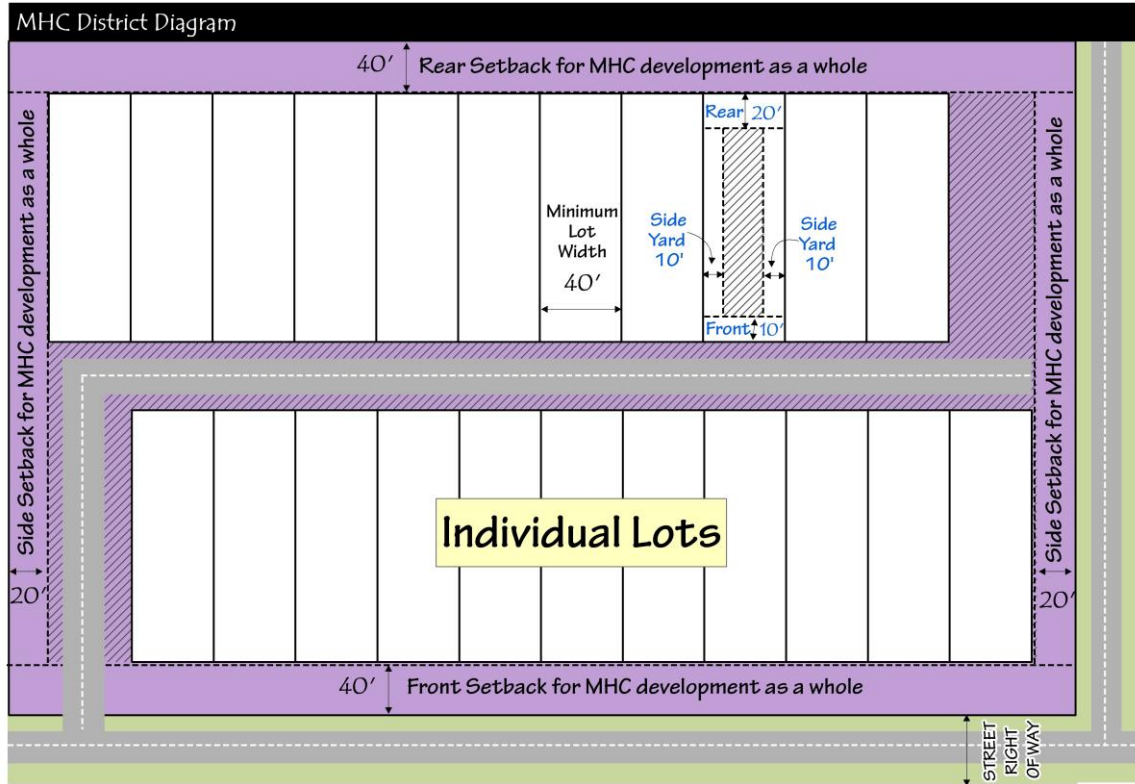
MHC District Diagram

40′ Rear Setback for MHC development as a whole

Side Setback for MHC development as a whole

Rear 20′

Minimum Lot Width 40′

Side Yard 10′

Side Yard 10′

Front 10′

Side Setback for MHC development as a whole

Individual Lots

20′

20′

40′ Front Setback for MHC development as a whole

STREET RIGHT OF WAY